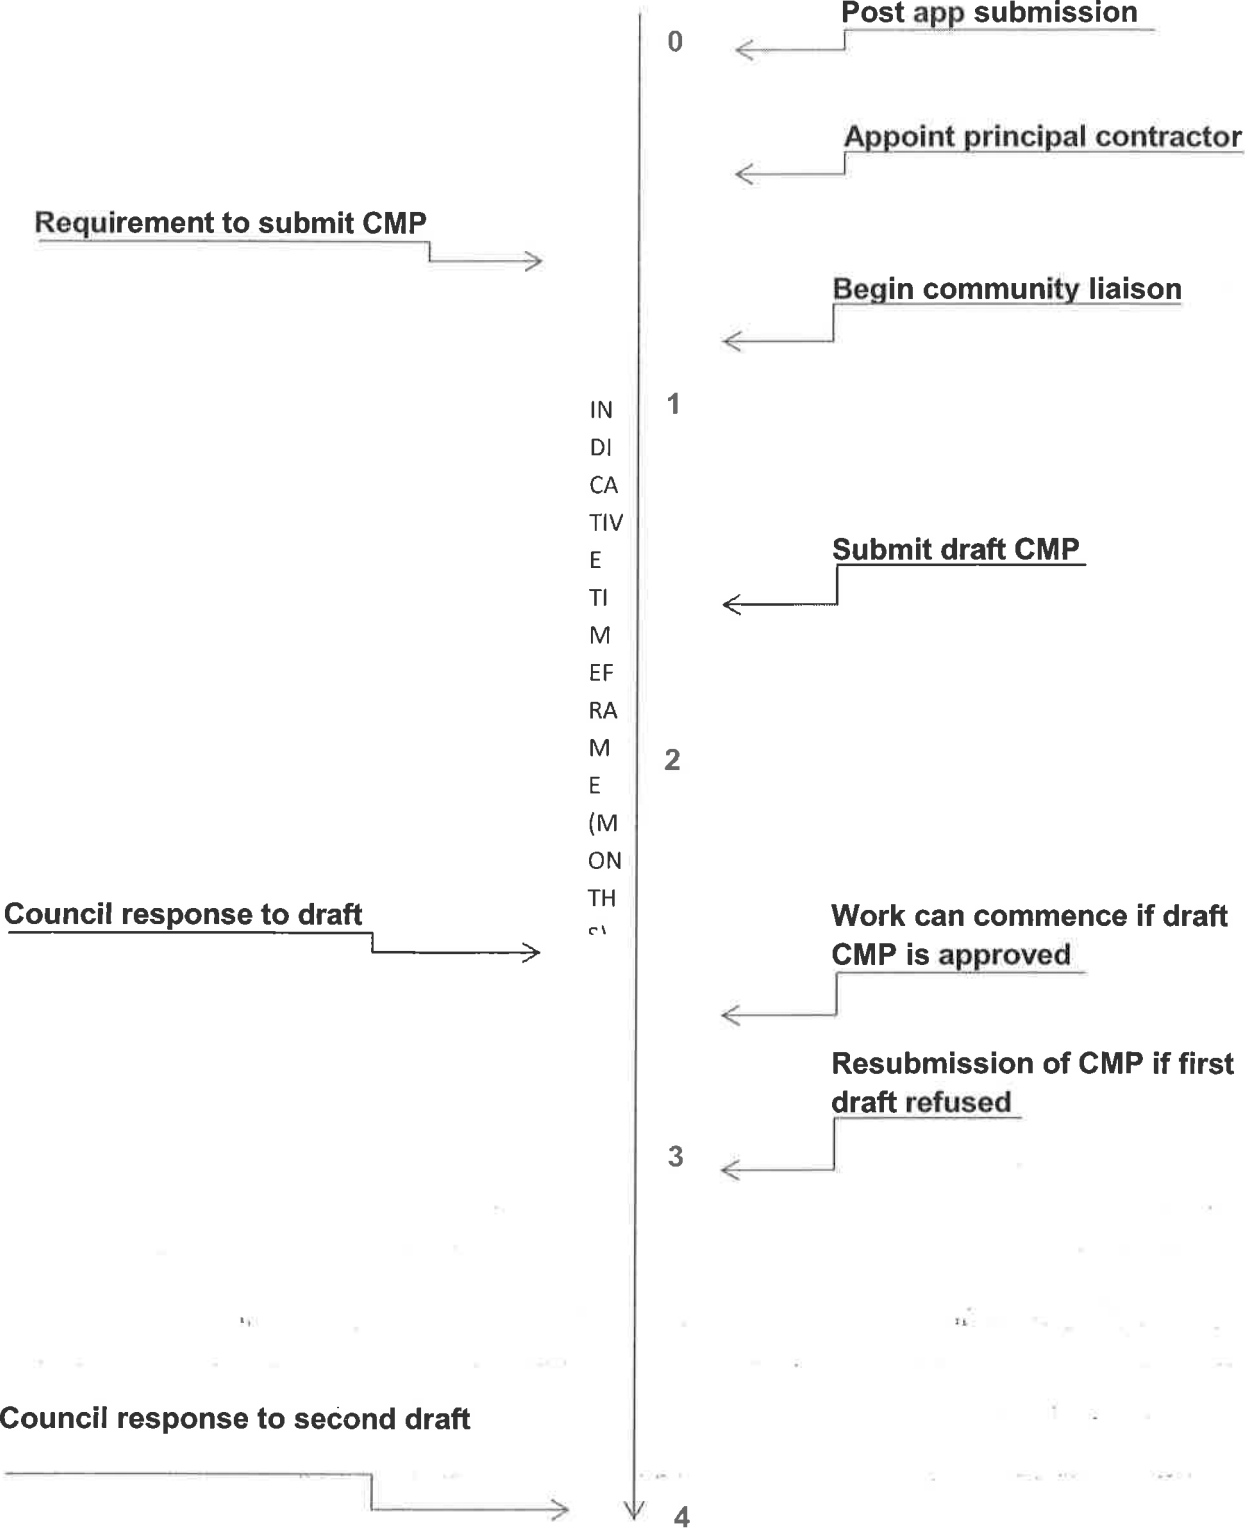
Post app submission

0

Appoint principal contractor

Requirement to submit CMP

Begin community liaison

1

IN DI CA TIV E TI M EF RA M E (M ON TH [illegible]

Submit draft CMP

2

Council response to draft

Work can commence if draft CMP is approved

Resubmission of CMP if first draft refused

3

Council response to second draft

4